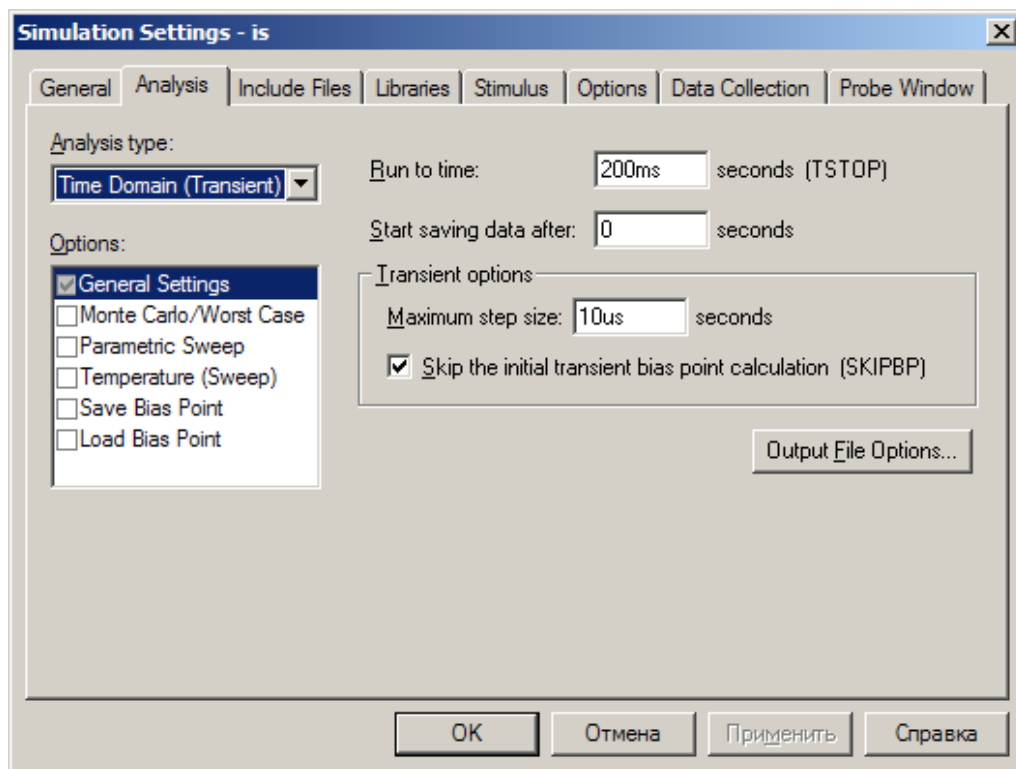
Simulation Settings - is

General | Analysis | Include Files | Libraries | Stimulus | Options | Data Collection | Probe Window

Analysis type:
Time Domain (Transient)

Options:
General Settings
Monte Carlo/Worst Case
Parametric Sweep
Temperature (Sweep)
Save Bias Point
Load Bias Point

Run to time: 200ms seconds (TSTOP)

Start saving data after: 0 seconds

Transient options
Maximum step size: 10us seconds
Skip the initial transient bias point calculation (SKIPBP)

Output File Options...

OK
Отмена
Применить
Справка